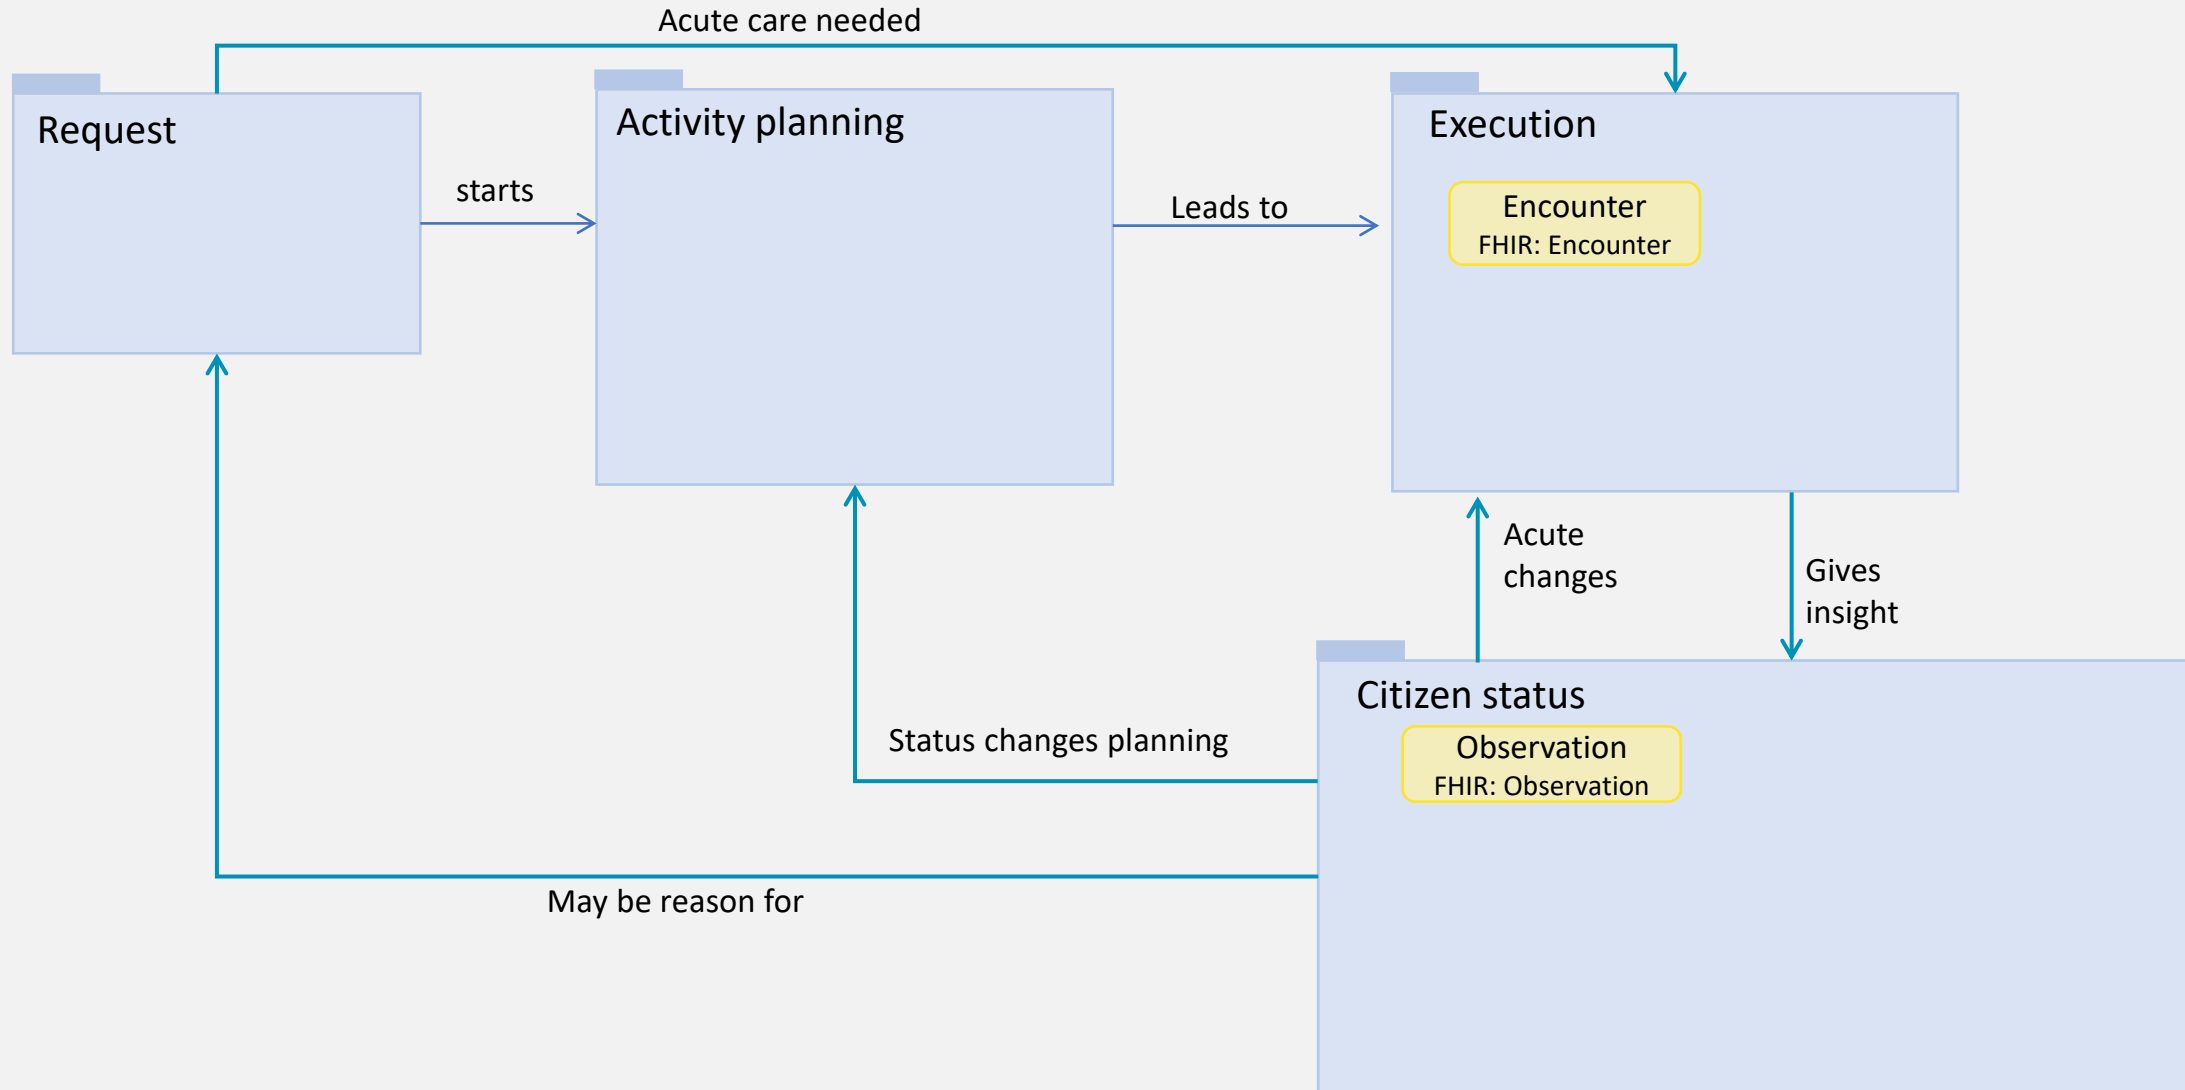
Acute care needed

Request

starts

Activity planning

Leads to

Execution

Encounter
FHIR: Encounter

Acute changes

Gives insight

Citizen status

Observation
FHIR: Observation

Status changes planning

May be reason for